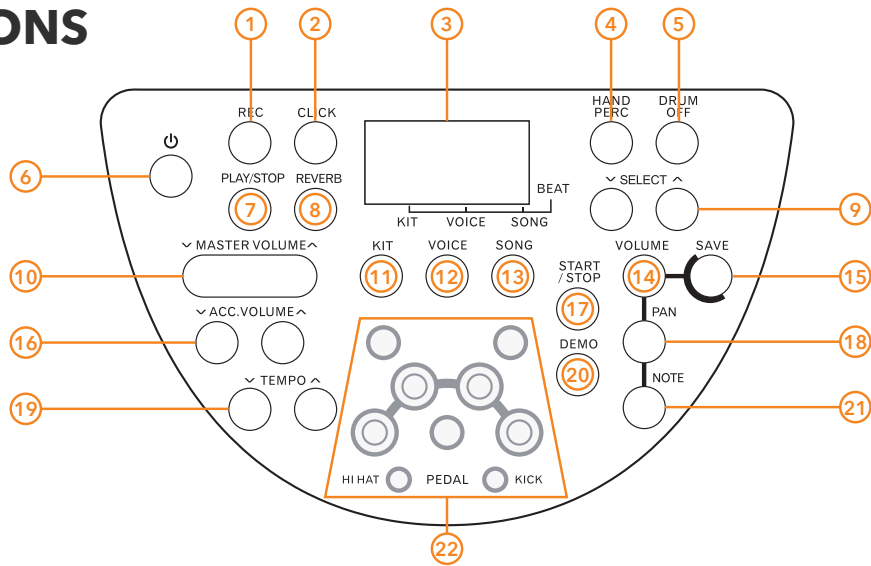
ONS

1 2 3 4 5

REC CLICK HAND PERC DRUM OFF

6 ⏻

PLAY/STOP REVERB BEAT

7 8 KIT VOICE SONG ⌄ SELECT ⌃ 9

⌄ MASTER VOLUME ⌃ KIT VOICE SONG START / STOP VOLUME SAVE

10 11 12 13 14 15

17 PAN

⌄ ACC.VOLUME ⌃

16 18

DEMO

20 NOTE

⌄ TEMPO ⌃

19 21

HI HAT PEDAL KICK

22